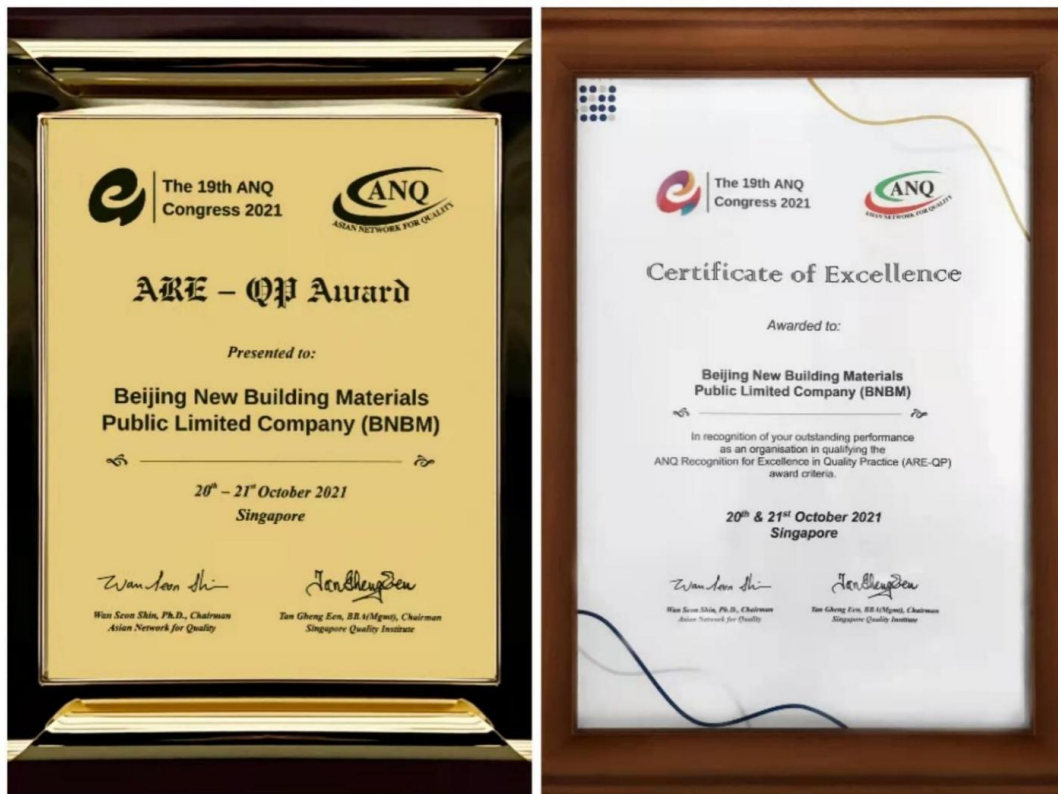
The 19th ANQ Congress 2021

ANQ
ASIAN NETWORK FOR QUALITY

ARE – QP Award

Presented to:

Beijing New Building Materials Public Limited Company (BNBM)

$20^{th}$ – $21^{st}$ October 2021
Singapore

Wan Seon Shin

Tan Gheng Een

Wan Seon Shin, Ph.D., Chairman
Asian Network for Quality

Tan Gheng Een, BBA(Mgmt), Chairman
Singapore Quality Institute

The 19th ANQ Congress 2021

ANQ
ASIAN NETWORK FOR QUALITY

Certificate of Excellence

Awarded to:

Beijing New Building Materials Public Limited Company (BNBM)

In recognition of your outstanding performance as an organisation in qualifying the ANQ Recognition for Excellence in Quality Practice (ARE-QP) award criteria.

$20^{th}$ & $21^{st}$ October 2021
Singapore

Wan Seon Shin

Tan Gheng Een

Wan Seon Shin, Ph.D., Chairman
Asian Network for Quality

Tan Gheng Een, BBA(Mgmt), Chairman
Singapore Quality Institute